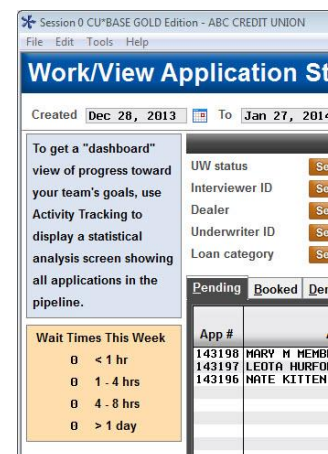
Session 0 CU*BASE GOLD Edition - ABC CREDIT UNION
File Edit Tools Help

Work/View Application St

Created Dec 28, 2013 To Jan 27, 2014

To get a "dashboard" view of progress toward your team's goals, use Activity Tracking to display a statistical analysis screen showing all applications in the pipeline.

Wait Times This Week
0 < 1 hr
0 1 - 4 hrs
0 4 - 8 hrs
0 > 1 day

UW status
Interviewer ID
Dealer
Underwriter ID
Loan category

Pending Booked Den

| App # | |
|---|---|
| 143198 | MARY M MEMBE |
| 143197 | LEOTA HURFOR |
| 143196 | NATE KITTEN |